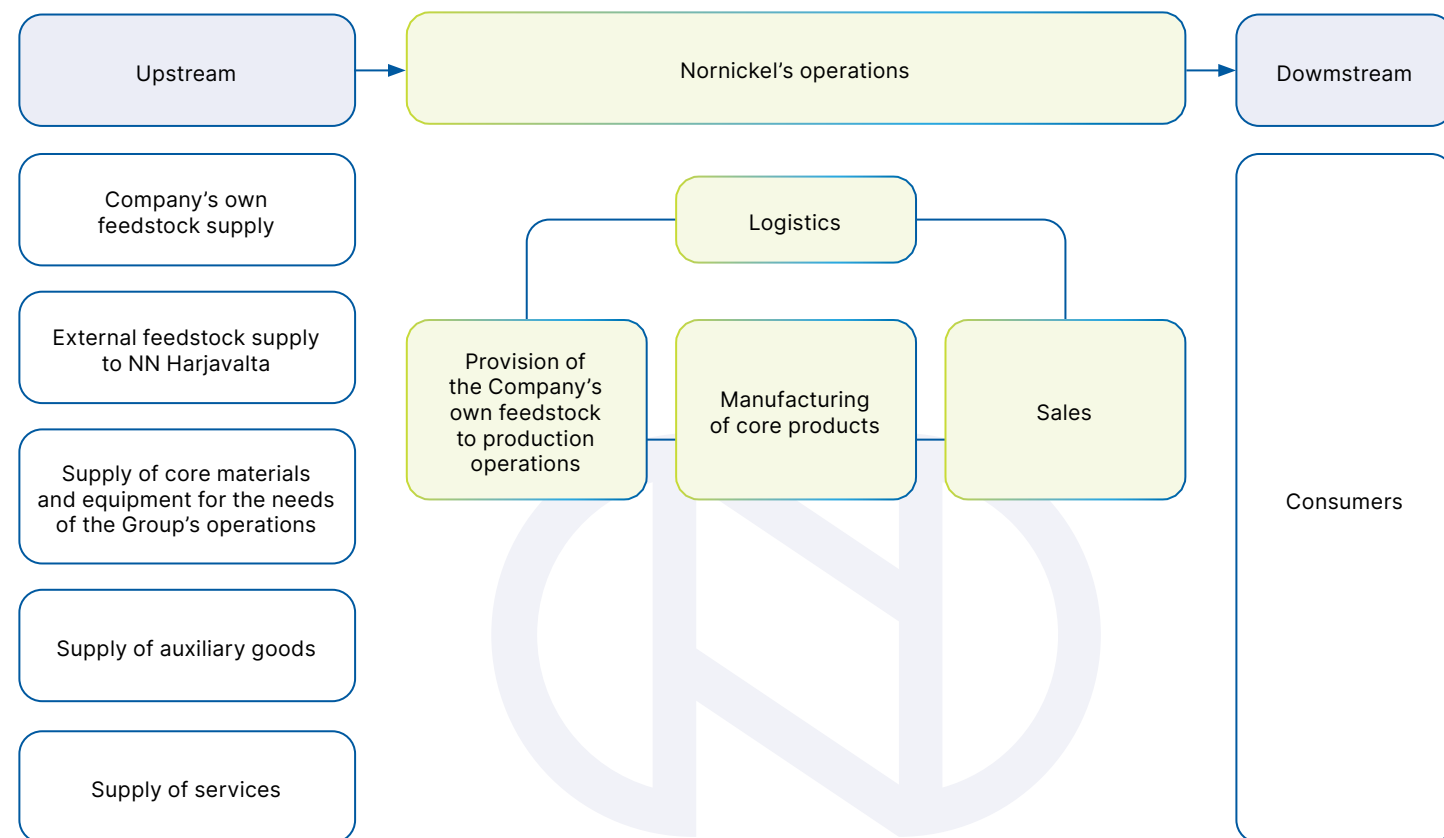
Upstream

Nornickel's operations

Dowmstream

Company's own feedstock supply

External feedstock supply to NN Harjavalta

Supply of core materials and equipment for the needs of the Group's operations

Supply of auxiliary goods

Supply of services

Logistics

Provision of the Company's own feedstock to production operations

Manufacturing of core products

Sales

Consumers